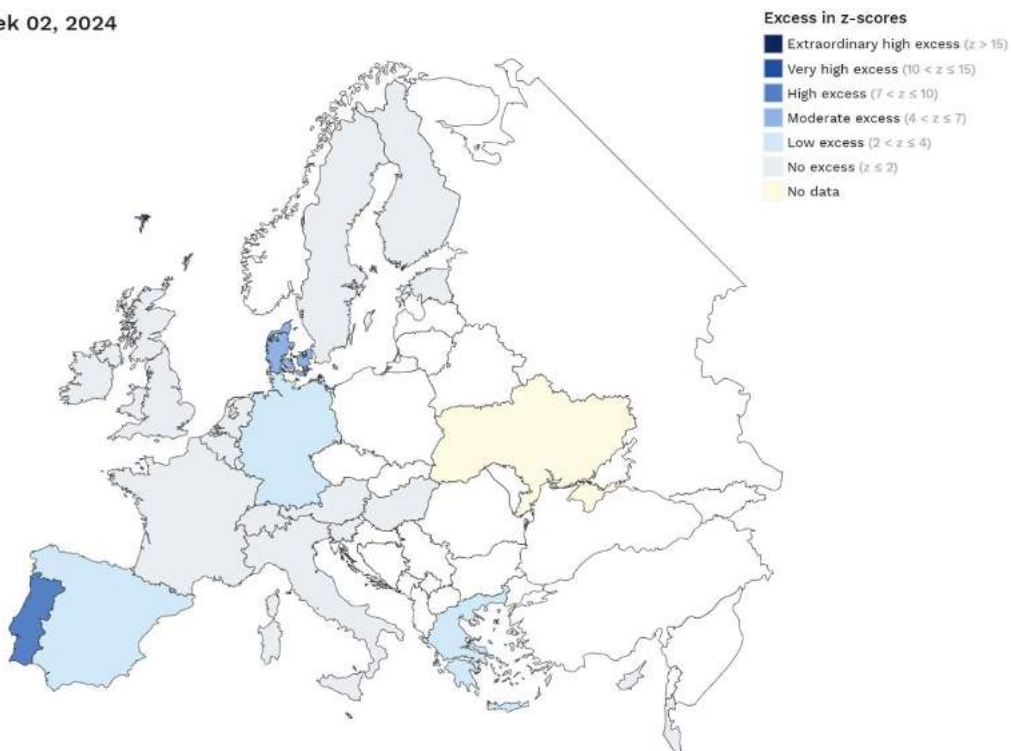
ek 02, 2024

Excess in z-scores
Extraordinary high excess ($z > 15$)
Very high excess ($10 < z \leq 15$)
High excess ($7 < z \leq 10$)
Moderate excess ($4 < z \leq 7$)
Low excess ($2 < z \leq 4$)
No excess ($z \leq 2$)
No data